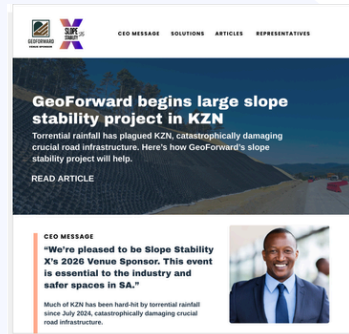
GEOFORWARD

SLOPE STABILITY X

CEO MESSAGE SOLUTIONS ARTICLES REPRESENTATIVES

GeoForward begins large slope stability project in KZN

Torrential rainfall has plagued KZN, catastrophically damaging crucial road infrastructure. Here's how GeoForward's slope stability project will help.

READ ARTICLE

CEO MESSAGE

"We're pleased to be Slope Stability X's 2026 Venue Sponsor. This event is essential to the industry and safer spaces in SA."

Much of KZN has been hard-hit by torrential rainfall since July 2024, catastrophically damaging crucial road infrastructure.